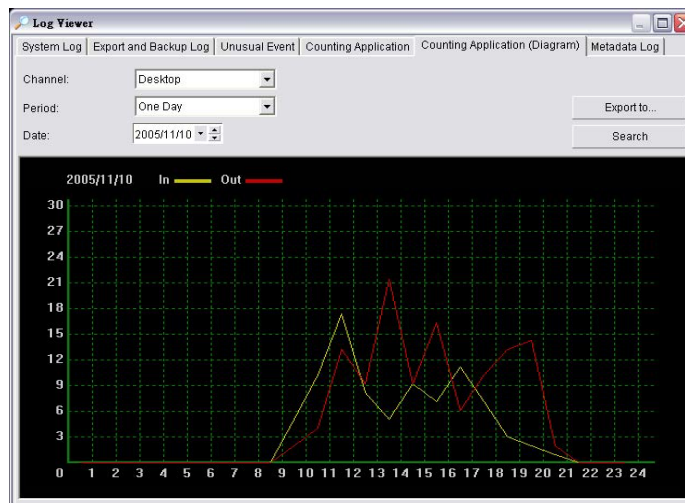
Log Viewer

System Log | Export and Backup Log | Unusual Event | Counting Application | Counting Application (Diagram) | Metadata Log

Channel: Desktop

Period: One Day

Date: 2005/11/10

Export to...

Search

2005/11/10 In Out

30
27
24
21
18
15
12
9
6
3
0

1 2 3 4 5 6 7 8 9 10 11 12 13 14 15 16 17 18 19 20 21 22 23 24